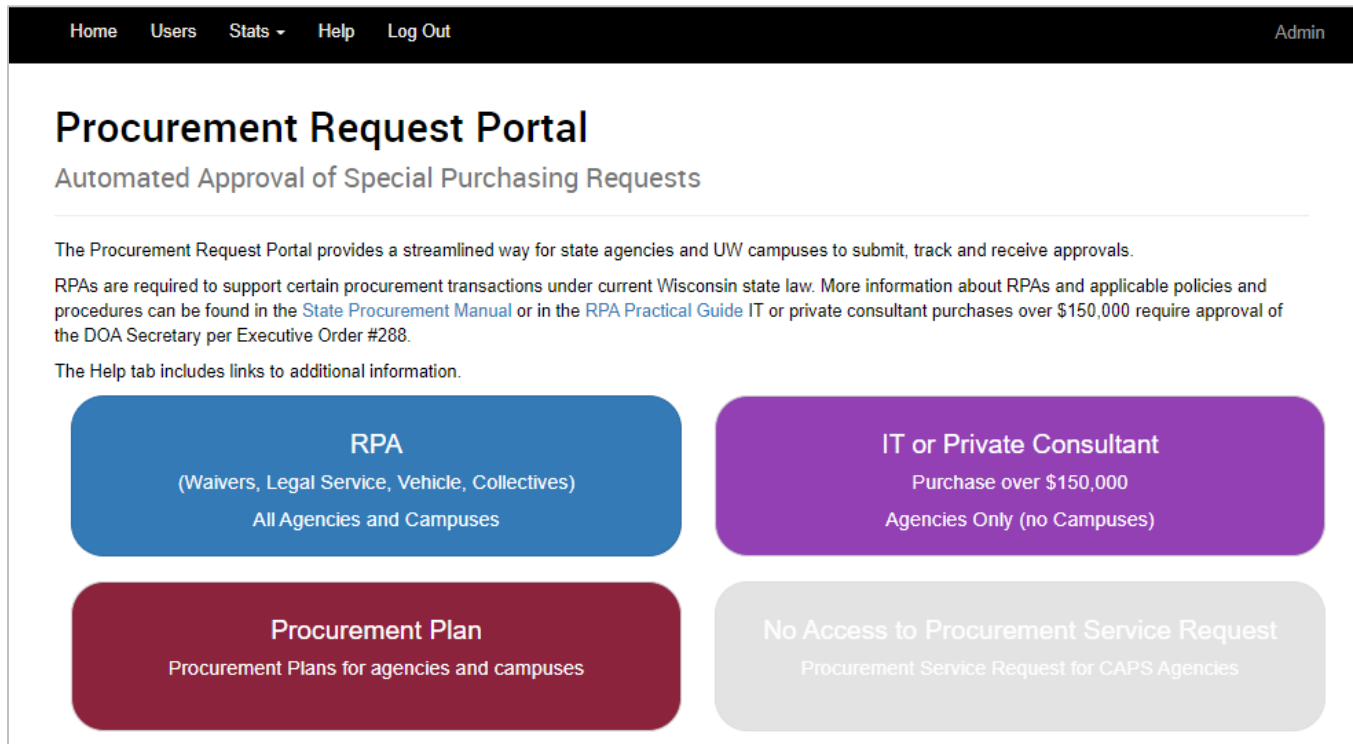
Home Users Stats Help Log Out Admin

Procurement Request Portal

Automated Approval of Special Purchasing Requests

The Procurement Request Portal provides a streamlined way for state agencies and UW campuses to submit, track and receive approvals.

RPAs are required to support certain procurement transactions under current Wisconsin state law. More information about RPAs and applicable policies and procedures can be found in the State Procurement Manual or in the RPA Practical Guide IT or private consultant purchases over $150,000 require approval of the DOA Secretary per Executive Order #288.

The Help tab includes links to additional information.

RPA
(Waivers, Legal Service, Vehicle, Collectives)
All Agencies and Campuses

IT or Private Consultant
Purchase over $150,000
Agencies Only (no Campuses)

Procurement Plan
Procurement Plans for agencies and campuses

No Access to Procurement Service Request
Procurement Service Request for CAPS Agencies